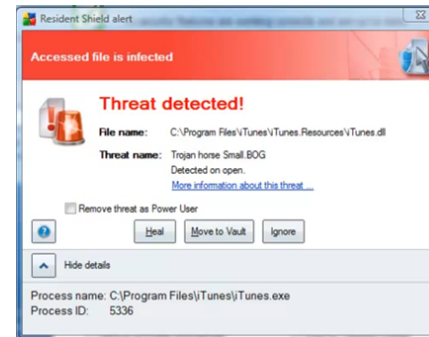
Resident Shield alert

Accessed file is infected

Threat detected!

File name: C:\Program Files\iTunes\iTunes.Resources\iTunes.dll

Threat name: Trojan horse Small.BOG

Detected on open.

More information about this threat ...

Remove threat as Power User

Heal

Move to Vault

Ignore

Hide details

Process name: C:\Program Files\iTunes\iTunes.exe

Process ID: 5336